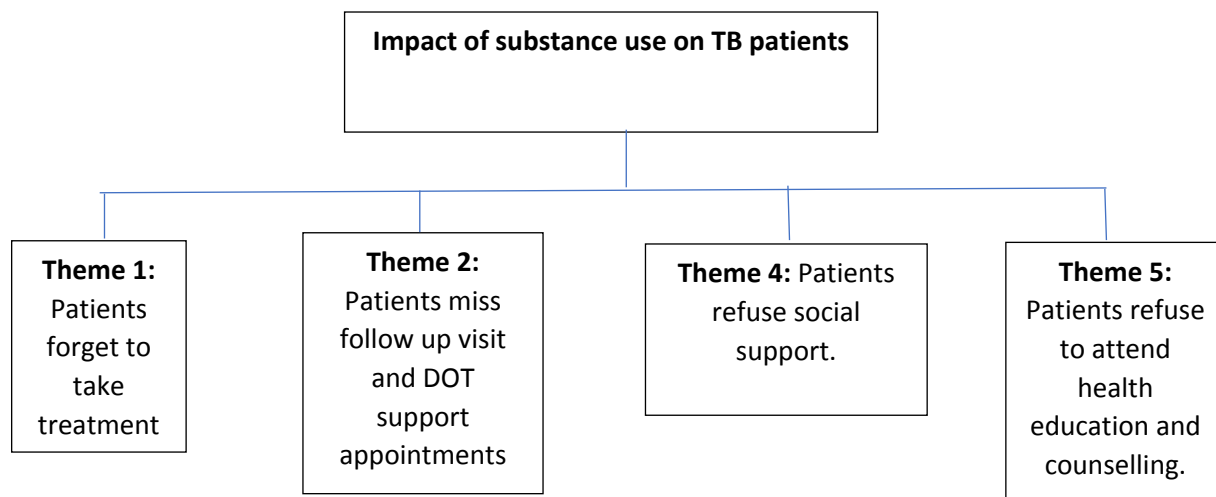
Impact of substance use on TB patients

Theme 1: Patients forget to take treatment

Theme 2: Patients miss follow up visit and DOT support appointments

Theme 4: Patients refuse social support.

Theme 5: Patients refuse to attend health education and counselling.